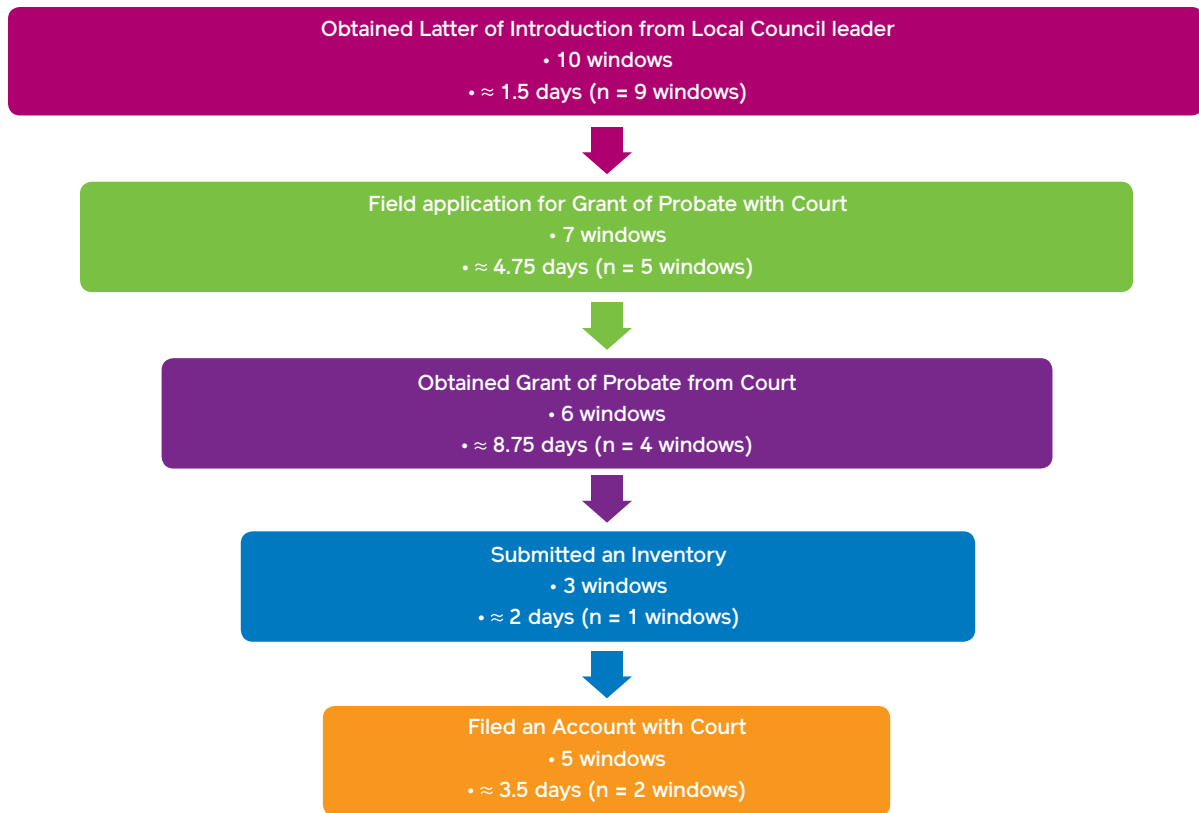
Obtained Latter of Introduction from Local Council leader
• 10 windows
• ≈ 1.5 days (n = 9 windows)

Field application for Grant of Probate with Court
• 7 windows
• ≈ 4.75 days (n = 5 windows)

Obtained Grant of Probate from Court
• 6 windows
• ≈ 8.75 days (n = 4 windows)

Submitted an Inventory
• 3 windows
• ≈ 2 days (n = 1 windows)

Filed an Account with Court
• 5 windows
• ≈ 3.5 days (n = 2 windows)